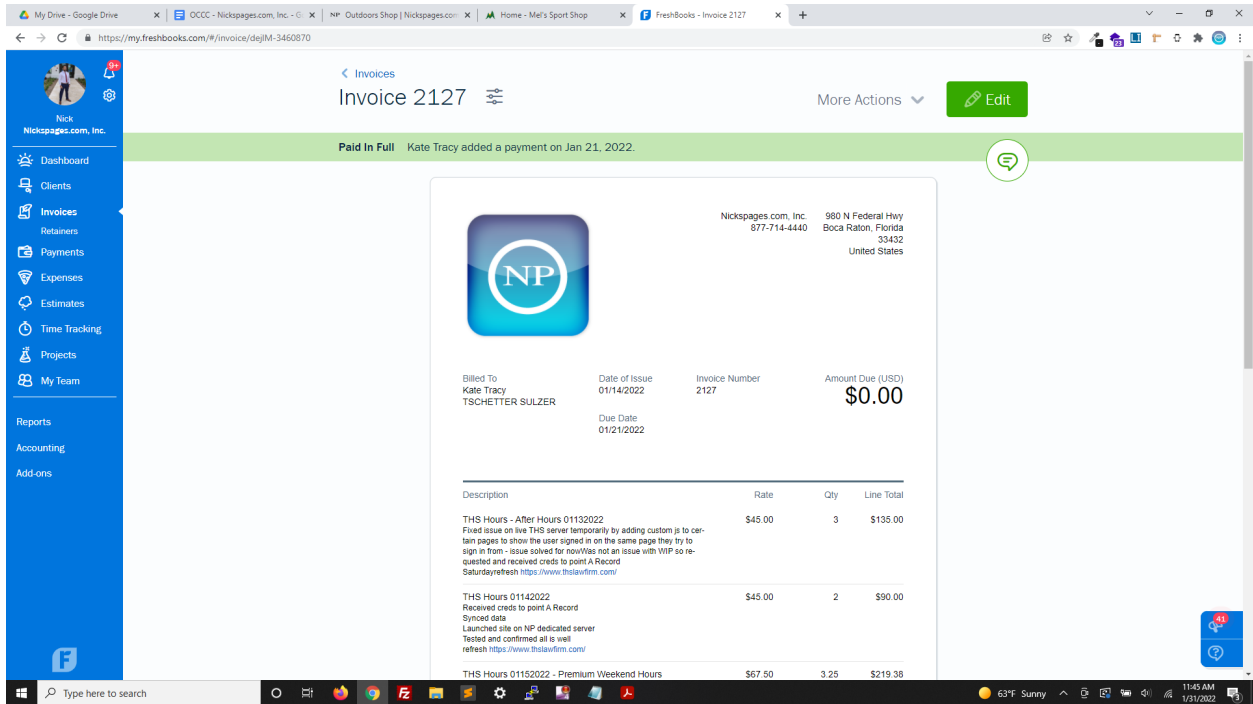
My Drive - Google Drive | OCCC - Nickspages.com, Inc. - G | Outdoors Shop | Nickspages.com | Home - Mel's Sport Shop | FreshBooks - Invoice 2127

https://my.freshbooks.com/#/invoice/dejlM-3460870

9+

Nick
Nickspages.com, Inc.

Dashboard
Clients
Invoices
Retainers
Payments
Expenses
Estimates
Time Tracking
Projects
My Team

Reports
Accounting
Add-ons

< Invoices
Invoice 2127

More Actions
Edit

Paid In Full Kate Tracy added a payment on Jan 21, 2022.

NP

Nickspages.com, Inc.
877-714-4440

980 N Federal Hwy
Boca Raton, Florida
33432
United States

Billed To
Kate Tracy
TSCHETTER SULZER

Date of Issue
01/14/2022

Due Date
01/21/2022

Invoice Number
2127

Amount Due (USD)
$0.00

| Description | Rate | Qty | Line Total |
|---|---|---|---|
| THS Hours - After Hours 01132022 Fixed issue on live THS server temporarily by adding custom js to certain pages to show the user signed in on the same page they try to sign in from - issue solved for nowWas not an issue with WIP so requested and received creds to point A Record Saturdayrefresh https://www.thslawfirm.com/ | $45.00 | 3 | $135.00 |
| THS Hours 01142022 Received creds to point A Record Synced data Launched site on NP dedicated server Tested and confirmed all is well refresh https://www.thslawfirm.com/ | $45.00 | 2 | $90.00 |
| THS Hours 01152022 - Premium Weekend Hours | $67.50 | 3.25 | $219.38 |

41

Type here to search

63°F Sunny
11:45 AM
1/31/2022